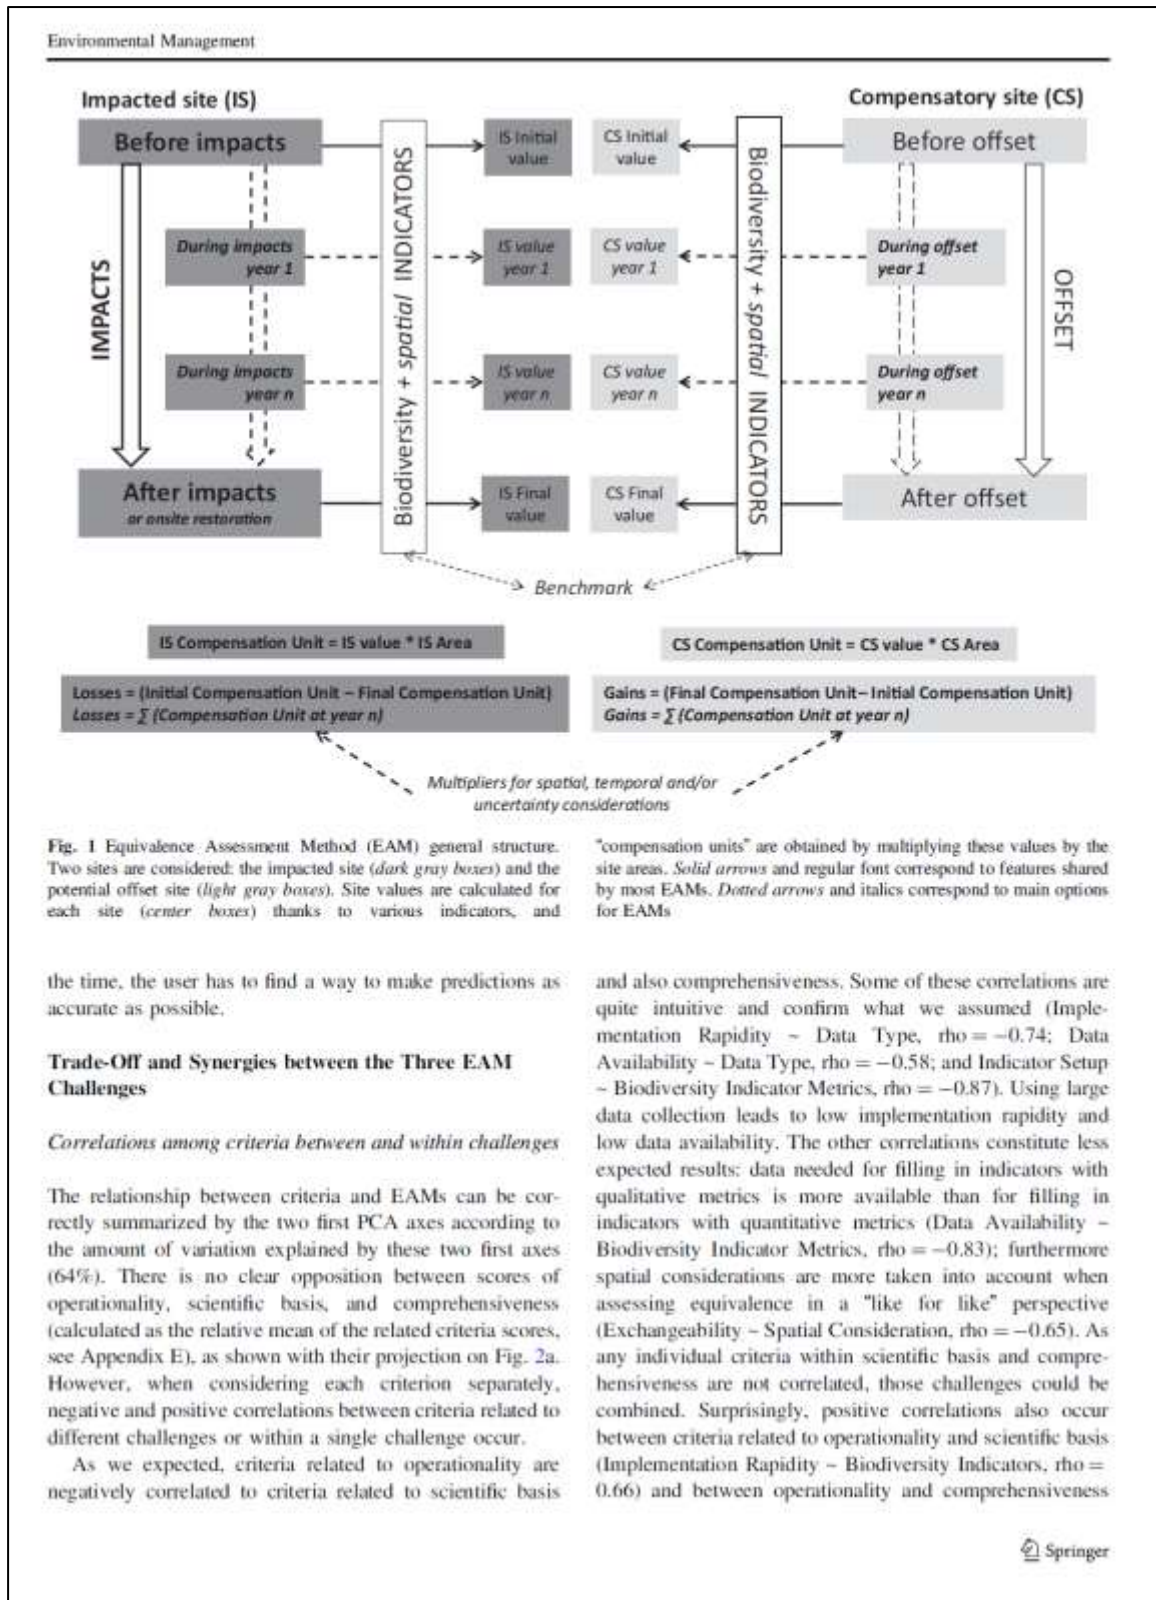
Environmental Management

Impacted site (IS)

Compensatory site (CS)

Before impacts

IMPACTS

During impacts year 1

During impacts year n

After impacts
or onsite restoration

Biodiversity + spatial INDICATORS

IS Initial value

IS value year 1

IS value year n

IS Final value

CS Initial value

CS value year 1

CS value year n

CS Final value

Biodiversity + spatial INDICATORS

Before offset

During offset year 1

During offset year n

After offset

OFFSET

Benchmark

IS Compensation Unit = IS value * IS Area

CS Compensation Unit = CS value * CS Area

Losses = (Initial Compensation Unit – Final Compensation Unit)
Losses = $\sum$ (Compensation Unit at year n)

Gains = (Final Compensation Unit– Initial Compensation Unit)
Gains = $\sum$ (Compensation Unit at year n)

Multipliers for spatial, temporal and/or uncertainty considerations

Fig. 1 Equivalence Assessment Method (EAM) general structure. Two sites are considered: the impacted site (dark gray boxes) and the potential offset site (light gray boxes). Site values are calculated for each site (center boxes) thanks to various indicators, and "compensation units" are obtained by multiplying these values by the site areas. Solid arrows and regular font correspond to features shared by most EAMs. Dotted arrows and italics correspond to main options for EAMs

the time, the user has to find a way to make predictions as accurate as possible.

Trade-Off and Synergies between the Three EAM Challenges

Correlations among criteria between and within challenges

The relationship between criteria and EAMs can be correctly summarized by the two first PCA axes according to the amount of variation explained by these two first axes (64%). There is no clear opposition between scores of operationality, scientific basis, and comprehensiveness (calculated as the relative mean of the related criteria scores, see Appendix E), as shown with their projection on Fig. 2a. However, when considering each criterion separately, negative and positive correlations between criteria related to different challenges or within a single challenge occur.

As we expected, criteria related to operationality are negatively correlated to criteria related to scientific basis and also comprehensiveness. Some of these correlations are quite intuitive and confirm what we assumed (Implementation Rapidity – Data Type, rho = −0.74; Data Availability – Data Type, rho = −0.58; and Indicator Setup – Biodiversity Indicator Metrics, rho = −0.87). Using large data collection leads to low implementation rapidity and low data availability. The other correlations constitute less expected results: data needed for filling in indicators with qualitative metrics is more available than for filling in indicators with quantitative metrics (Data Availability – Biodiversity Indicator Metrics, rho = −0.83); furthermore spatial considerations are more taken into account when assessing equivalence in a "like for like" perspective (Exchangeability – Spatial Consideration, rho = −0.65). As any individual criteria within scientific basis and comprehensiveness are not correlated, those challenges could be combined. Surprisingly, positive correlations also occur between criteria related to operationality and scientific basis (Implementation Rapidity – Biodiversity Indicators, rho = 0.66) and between operationality and comprehensiveness

Springer